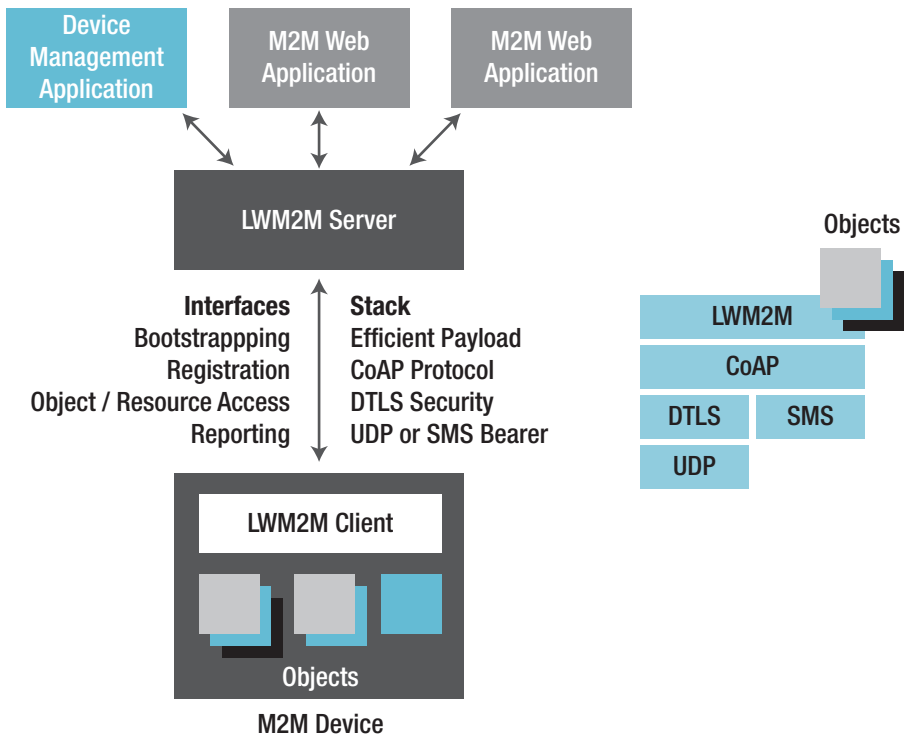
Device Management Application

M2M Web Application

M2M Web Application

LWM2M Server

Interfaces
Bootstrappping
Registration
Object / Resource Access
Reporting

Stack
Efficient Payload
CoAP Protocol
DTLS Security
UDP or SMS Bearer

LWM2M Client

Objects

M2M Device

Objects

LWM2M

CoAP

DTLS

SMS

UDP